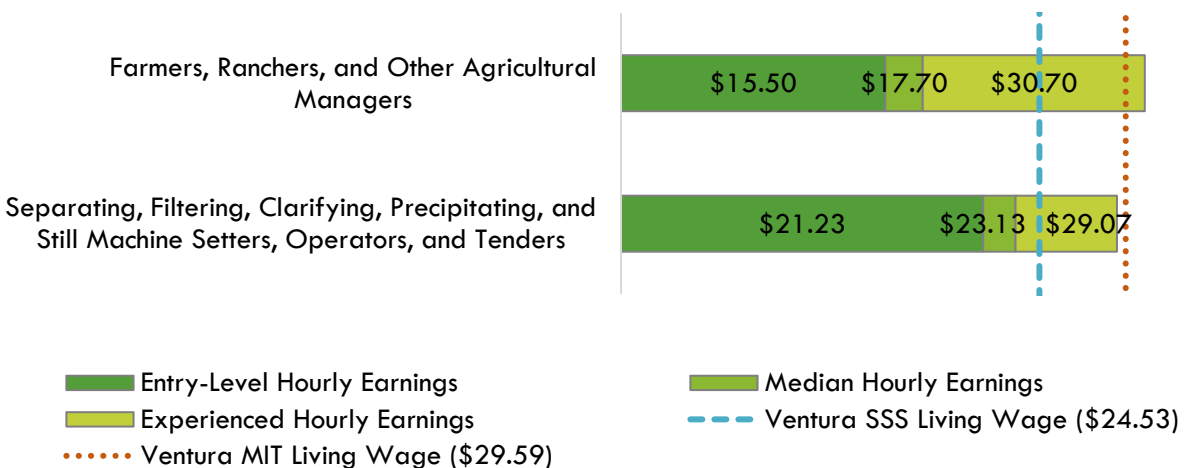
Farmers, Ranchers, and Other Agricultural Managers

$15.50 $17.70 $30.70

Separating, Filtering, Clarifying, Precipitating, and Still Machine Setters, Operators, and Tenders

$21.23 $23.13 $29.07

Entry-Level Hourly Earnings
Median Hourly Earnings
Experienced Hourly Earnings
Ventura SSS Living Wage ($24.53)
Ventura MIT Living Wage ($29.59)